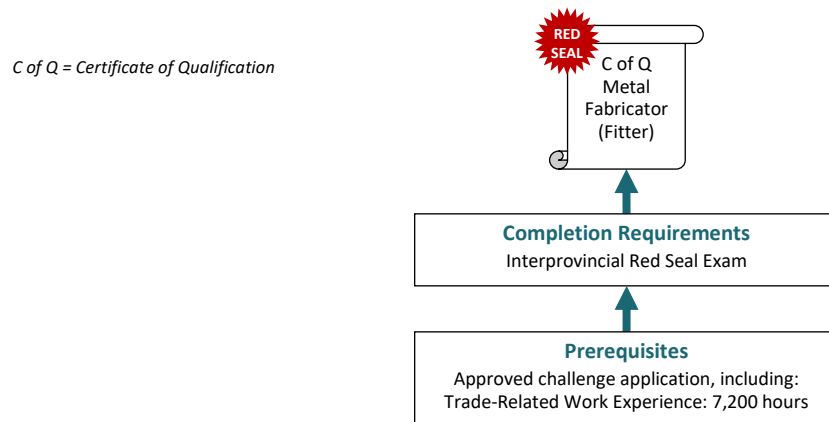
C of Q = Certificate of Qualification

RED SEAL

C of Q
Metal
Fabricator
(Fitter)

Completion Requirements
Interprovincial Red Seal Exam

Prerequisites
Approved challenge application, including:
Trade-Related Work Experience: 7,200 hours